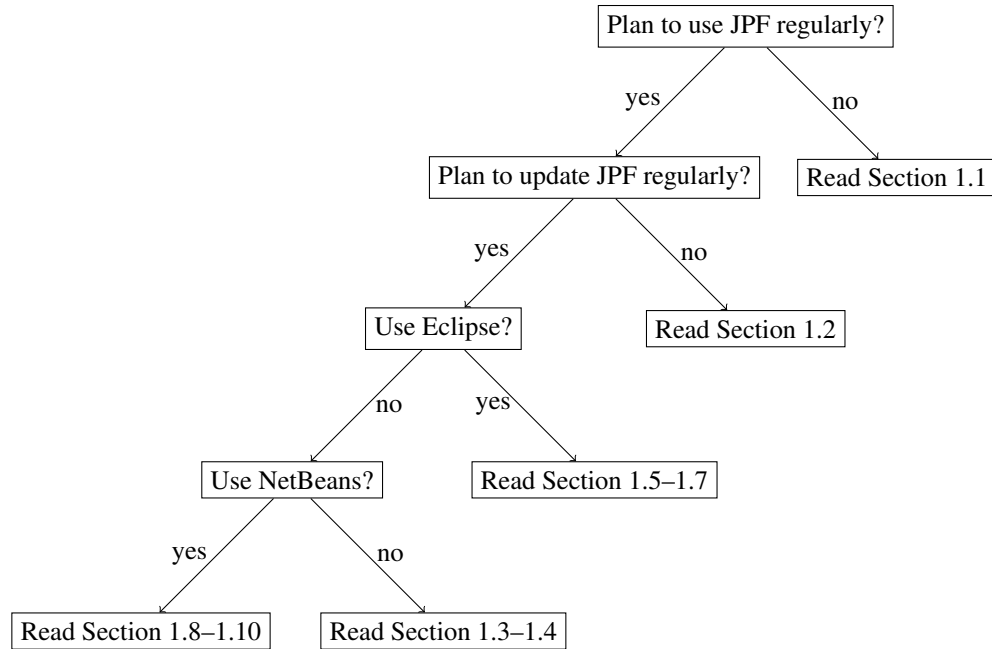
Plan to use JPF regularly?

yes

no

Plan to update JPF regularly?

Read Section 1.1

yes

no

Use Eclipse?

Read Section 1.2

no

yes

Use NetBeans?

Read Section 1.5–1.7

yes

no

Read Section 1.8–1.10

Read Section 1.3–1.4